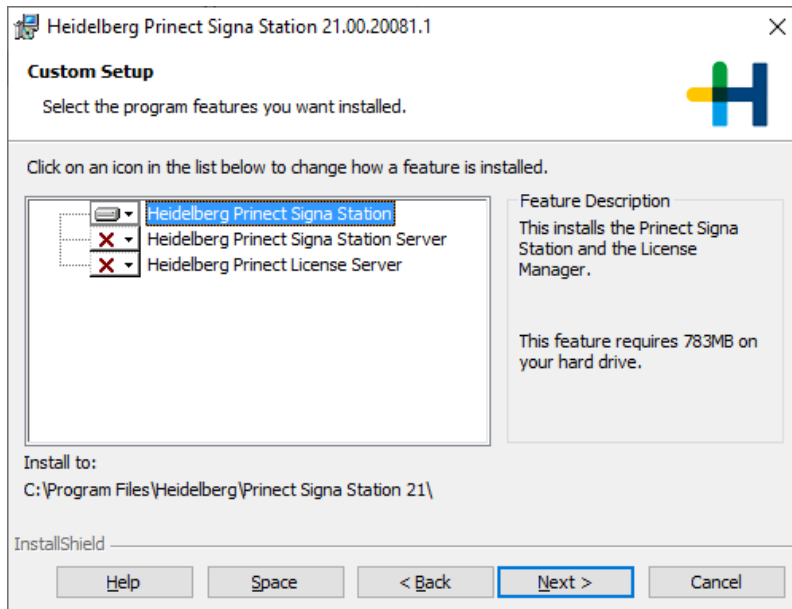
Heidelberg Prinect Signa Station 21.00.20081.1

Custom Setup

Select the program features you want installed.

Click on an icon in the list below to change how a feature is installed.

Heidelberg Prinect Signa Station
Heidelberg Prinect Signa Station Server
Heidelberg Prinect License Server

Feature Description

This installs the Prinect Signa Station and the License Manager.

This feature requires 783MB on your hard drive.

Install to:
C:\Program Files\Heidelberg\Prinect Signa Station 21\

InstallShield

Help Space < Back Next > Cancel